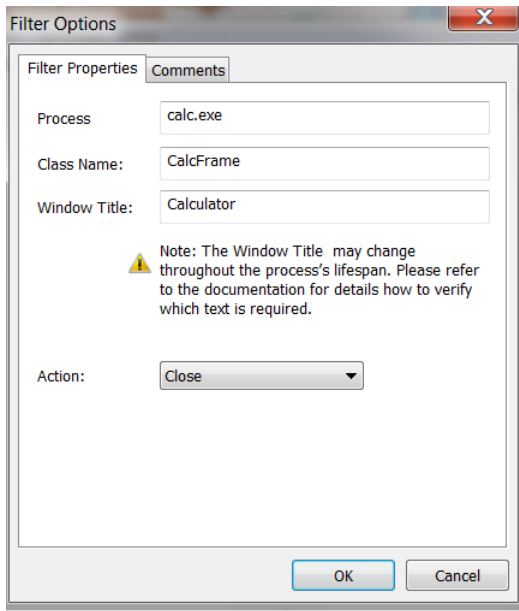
Filter Options

Filter Properties
Comments

Process
calc.exe

Class Name:
CalcFrame

Window Title:
Calculator

Note: The Window Title  may change throughout the process's lifespan. Please refer to the documentation for details how to verify which text is required.

Action:
Close

OK
Cancel